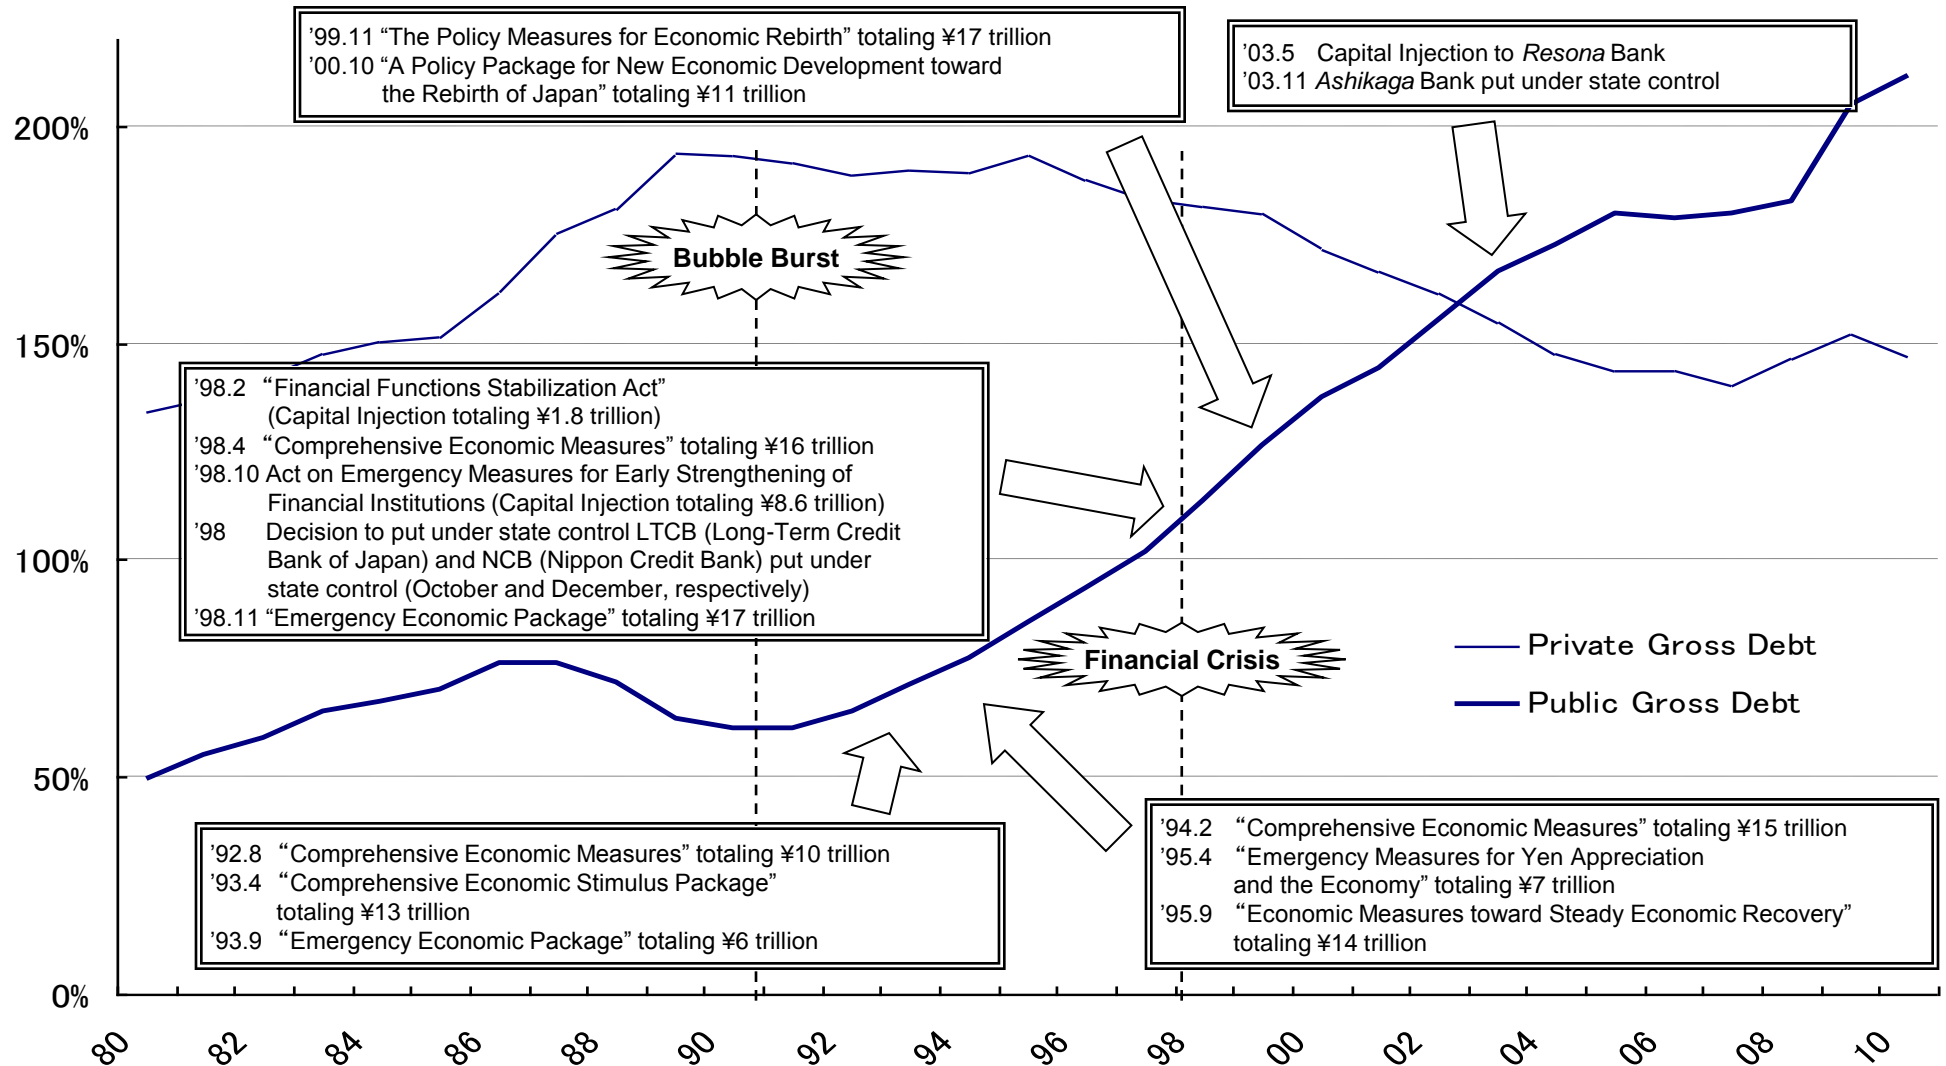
'99.11 "The Policy Measures for Economic Rebirth" totaling ¥17 trillion
'00.10 "A Policy Package for New Economic Development toward the Rebirth of Japan" totaling ¥11 trillion

'03.5 Capital Injection to *Resona* Bank
'03.11 *Ashikaga* Bank put under state control

200%

150%

100%

50%

0%

Bubble Burst

'98.2 "Financial Functions Stabilization Act" (Capital Injection totaling ¥1.8 trillion)
'98.4 "Comprehensive Economic Measures" totaling ¥16 trillion
'98.10 Act on Emergency Measures for Early Strengthening of Financial Institutions (Capital Injection totaling ¥8.6 trillion)
'98 Decision to put under state control LTCB (Long-Term Credit Bank of Japan) and NCB (Nippon Credit Bank) put under state control (October and December, respectively)
'98.11 "Emergency Economic Package" totaling ¥17 trillion

Financial Crisis

Private Gross Debt
Public Gross Debt

'92.8 "Comprehensive Economic Measures" totaling ¥10 trillion
'93.4 "Comprehensive Economic Stimulus Package" totaling ¥13 trillion
'93.9 "Emergency Economic Package" totaling ¥6 trillion

'94.2 "Comprehensive Economic Measures" totaling ¥15 trillion
'95.4 "Emergency Measures for Yen Appreciation and the Economy" totaling ¥7 trillion
'95.9 "Economic Measures toward Steady Economic Recovery" totaling ¥14 trillion

80 82 84 86 88 90 92 94 96 98 00 02 04 06 08 10